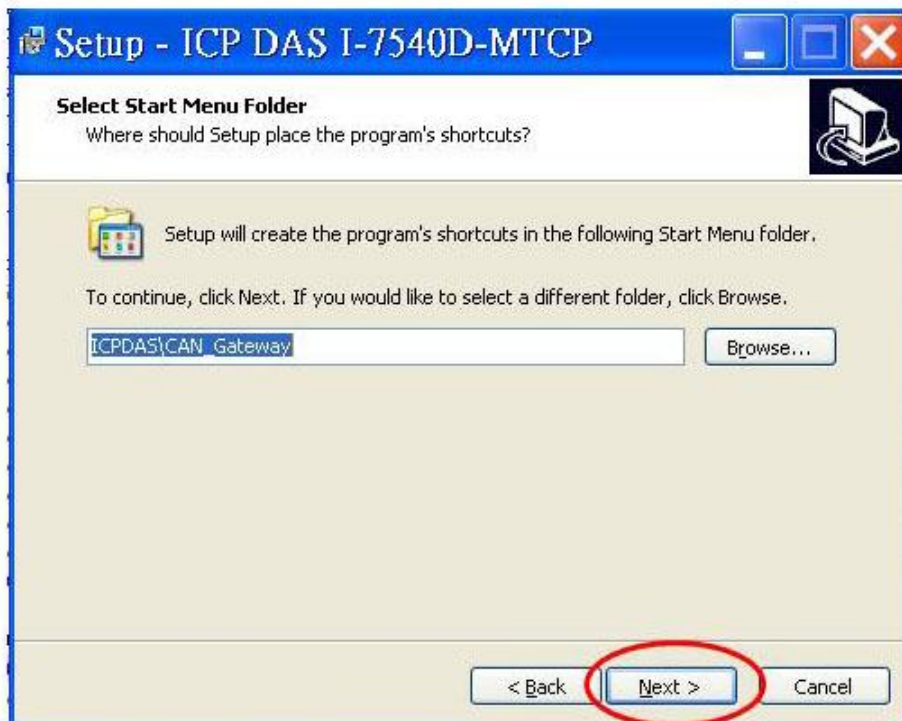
Setup - ICP DAS I-7540D-MTCP

Select Start Menu Folder
Where should Setup place the program's shortcuts?

Setup will create the program's shortcuts in the following Start Menu folder.

To continue, click Next. If you would like to select a different folder, click Browse.

ICPDAS\CAN_Gateway

Browse...

< Back

Next >

Cancel